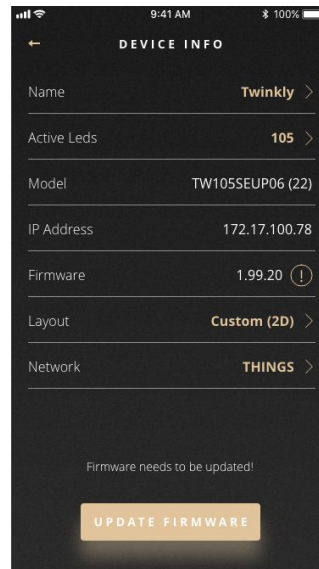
9:41 AM 100%

←

DEVICE INFO

Name Twinkly >

Active Leds 105 >

Model TW105SEUP06 (22)

IP Address 172.17.100.78

Firmware 1.99.20 !

Layout Custom (2D) >

Network THINGS >

Firmware needs to be updated!

UPDATE FIRMWARE